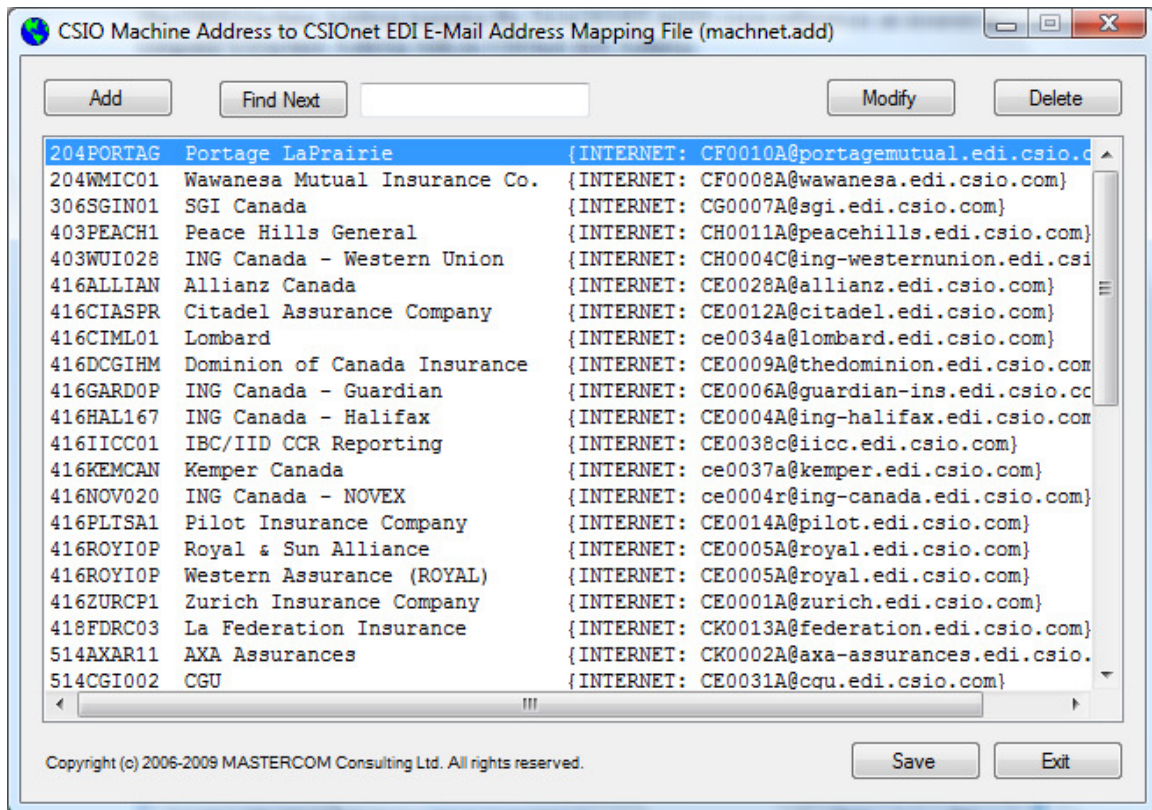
CSIO Machine Address to CSIOnet EDI E-Mail Address Mapping File (machnet.add)

Add

Find Next

Modify

Delete

| | | |
|---|---|---|
| 204PORTAG | Portage LaPrairie | {INTERNET: CF0010A@portagemutual.edi.csio.c |
| 204WMIC01 | Wawanesa Mutual Insurance Co. | {INTERNET: CF0008A@wawanesa.edi.csio.com} |
| 306SGIN01 | SGI Canada | {INTERNET: CG0007A@sgi.edi.csio.com} |
| 403PEACH1 | Peace Hills General | {INTERNET: CH0011A@peacehills.edi.csio.com} |
| 403WUI028 | ING Canada - Western Union | {INTERNET: CH0004C@ing-westernunion.edi.csi |
| 416ALLIAN | Allianz Canada | {INTERNET: CE0028A@allianz.edi.csio.com} |
| 416CIASPR | Citadel Assurance Company | {INTERNET: CE0012A@citadel.edi.csio.com} |
| 416CIML01 | Lombard | {INTERNET: ce0034a@lombard.edi.csio.com} |
| 416DCGIHM | Dominion of Canada Insurance | {INTERNET: CE0009A@thedominion.edi.csio.com |
| 416GARD0P | ING Canada - Guardian | {INTERNET: CE0006A@guardian-ins.edi.csio.cc |
| 416HAL167 | ING Canada - Halifax | {INTERNET: CE0004A@ing-halifax.edi.csio.com |
| 416IICC01 | IBC/IID CCR Reporting | {INTERNET: CE0038c@iicc.edi.csio.com} |
| 416KEMCAN | Kemper Canada | {INTERNET: ce0037a@kemper.edi.csio.com} |
| 416NOV020 | ING Canada - NOVEX | {INTERNET: ce0004r@ing-canada.edi.csio.com} |
| 416PLTSA1 | Pilot Insurance Company | {INTERNET: CE0014A@pilot.edi.csio.com} |
| 416ROYI0P | Royal & Sun Alliance | {INTERNET: CE0005A@royal.edi.csio.com} |
| 416ROYI0P | Western Assurance (ROYAL) | {INTERNET: CE0005A@royal.edi.csio.com} |
| 416ZURCP1 | Zurich Insurance Company | {INTERNET: CE0001A@zurich.edi.csio.com} |
| 418FDRC03 | La Federation Insurance | {INTERNET: CK0013A@federation.edi.csio.com} |
| 514AXAR11 | AXA Assurances | {INTERNET: CK0002A@axa-assurances.edi.csio. |
| 514CGI002 | CGU | {INTERNET: CE0031A@cgu.edi.csio.com} |

Copyright (c) 2006-2009 MASTERCOM Consulting Ltd. All rights reserved.

Save

Exit